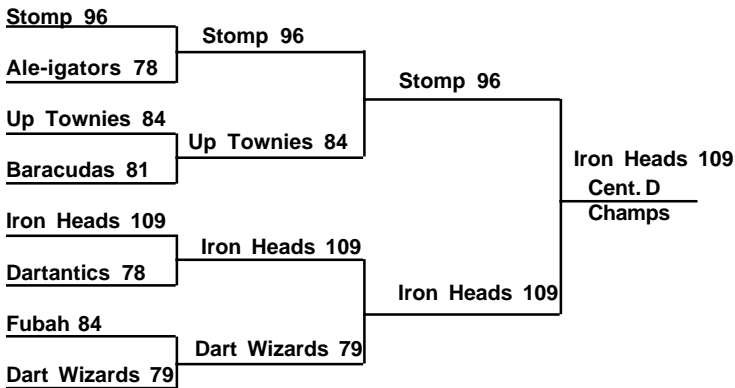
Stomp 96
Ale-igators 78
Up Townies 84
Baracudas 81
Iron Heads 109
Dartantics 78
Fubah 84
Dart Wizards 79

Stomp 96
Up Townies 84
Iron Heads 109
Dart Wizards 79

Stomp 96
Iron Heads 109

Iron Heads 109
Cent. D
Champs